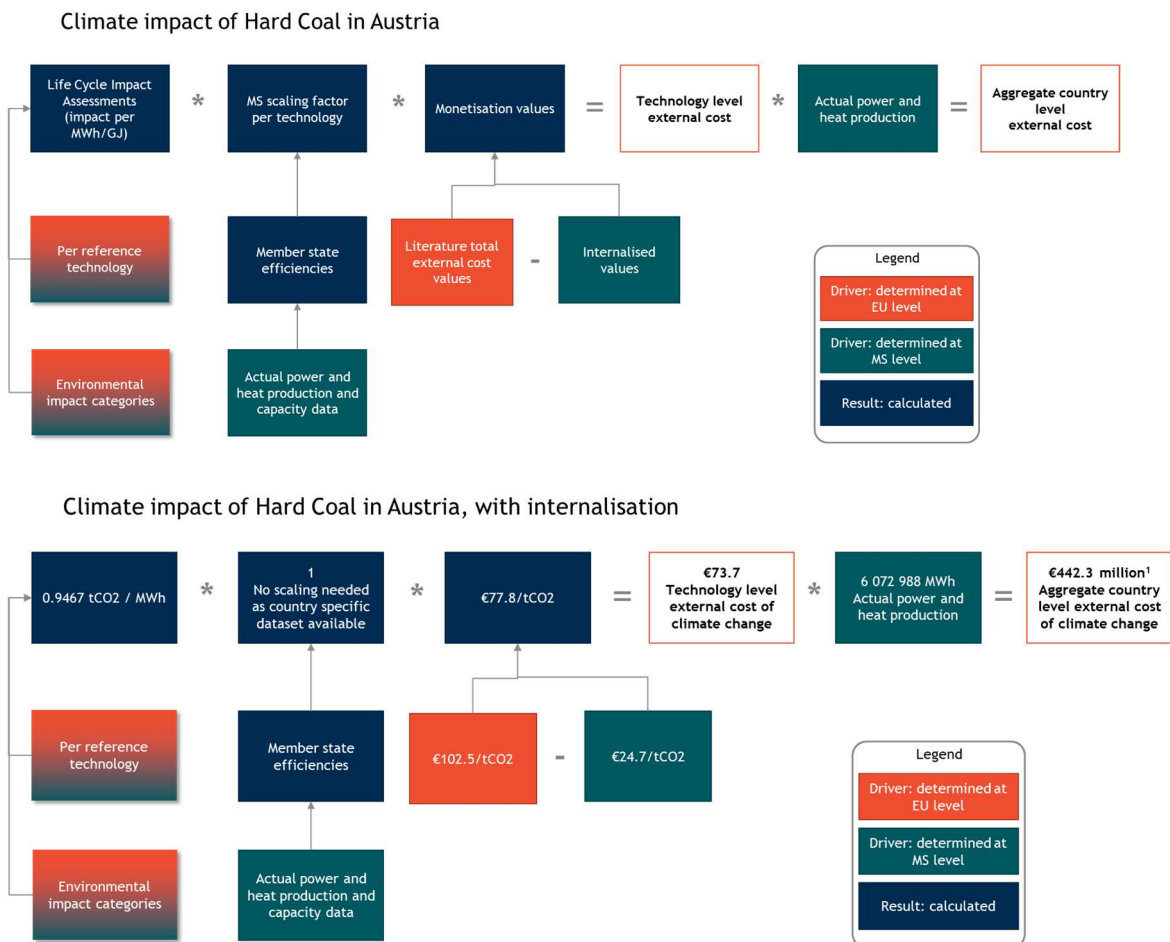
Climate impact of Hard Coal in Austria

Life Cycle Impact Assessments (impact per MWh/GJ)

*

MS scaling factor per technology

*

Monetisation values

=

Technology level external cost

*

Actual power and heat production

=

Aggregate country level external cost

Per reference technology

Member state efficiencies

Literature total external cost values

-

Internalised values

Environmental impact categories

Actual power and heat production and capacity data

Legend

Driver: determined at EU level

Driver: determined at MS level

Result: calculated

Climate impact of Hard Coal in Austria, with internalisation

0.9467 tCO2 / MWh

*

1
No scaling needed as country specific dataset available

*

€77.8/tCO2

=

€73.7
Technology level external cost of climate change

*

6 072 988 MWh
Actual power and heat production

=

€442.3 million$^1$
Aggregate country level external cost of climate change

Per reference technology

Member state efficiencies

€102.5/tCO2

-

€24.7/tCO2

Environmental impact categories

Actual power and heat production and capacity data

Legend

Driver: determined at EU level

Driver: determined at MS level

Result: calculated